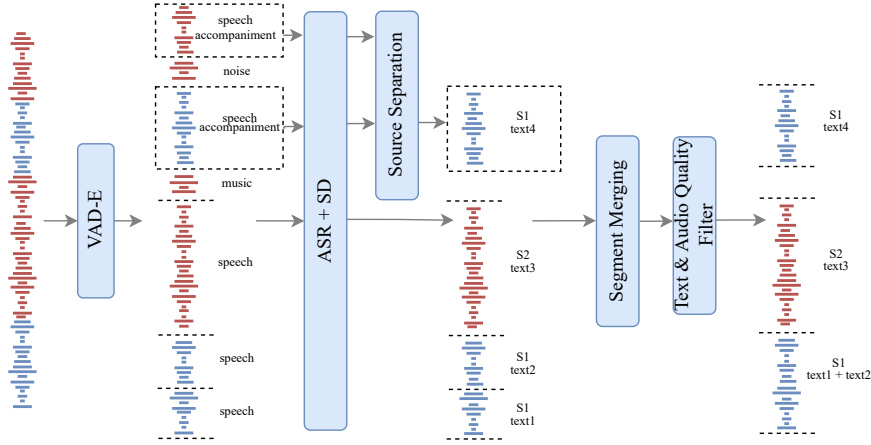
VAD-E

speech
accompaniment
noise

speech
accompaniment
music

speech

speech

speech

ASR + SD

Source Separation

S1
text4

S2
text3

S1
text2

S1
text1

Segment Merging

Text & Audio Quality Filter

S1
text4

S2
text3

S1
text1 + text2